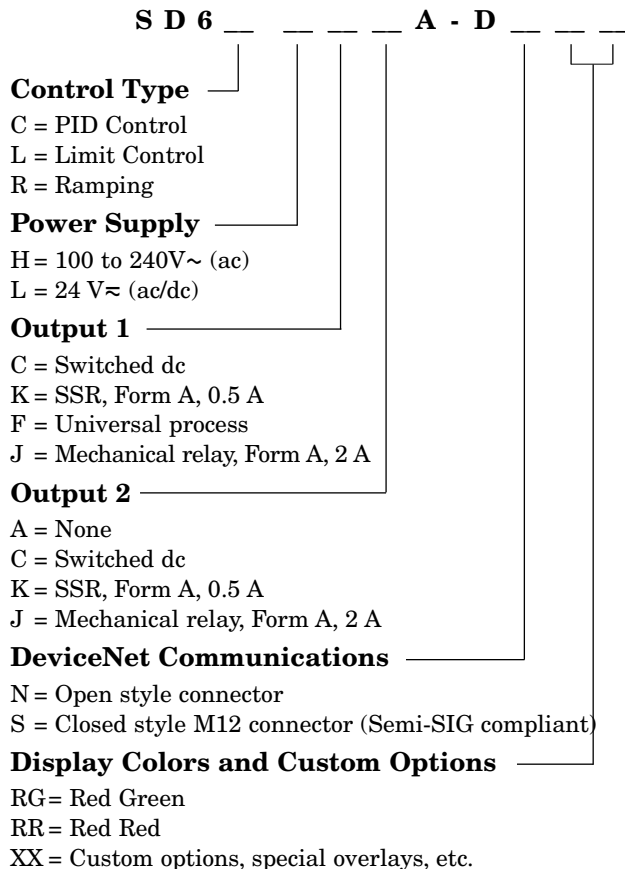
S D 6 __ __ __ __ A - D __ __ __

Control Type
C = PID Control
L = Limit Control
R = Ramping

Power Supply
H = 100 to 240V∼ (ac)
L = 24 V≂ (ac/dc)

Output 1
C = Switched dc
K = SSR, Form A, 0.5 A
F = Universal process
J = Mechanical relay, Form A, 2 A

Output 2
A = None
C = Switched dc
K = SSR, Form A, 0.5 A
J = Mechanical relay, Form A, 2 A

DeviceNet Communications
N = Open style connector
S = Closed style M12 connector (Semi-SIG compliant)

Display Colors and Custom Options
RG = Red Green
RR = Red Red
XX = Custom options, special overlays, etc.